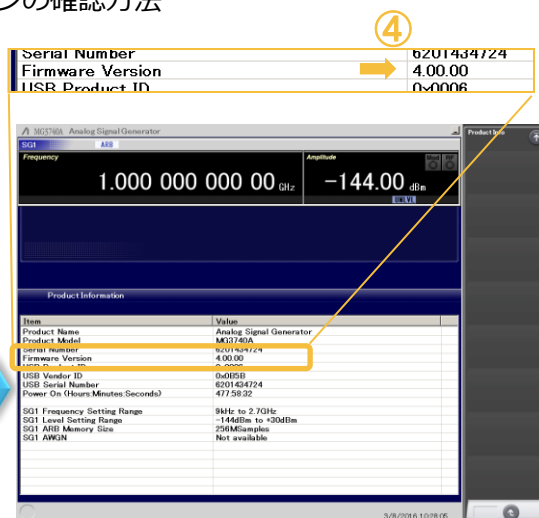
ンの確認方法

④

| Serial Number | 6201434724 |
|---|---|
| Firmware Version | 4.00.00 |
| USB Product ID | 0x0006 |

MG3740A Analog Signal Generator

SG1 ARB

Frequency

1.000 000 000 00 GHz

Amplitude

−144.00 dBm

UNLVL

Product Information

| Item | Value |
|---|---|
| Product Name | Analog Signal Generator |
| Product Model | MG3740A |
| Serial Number | 6201434724 |
| Firmware Version | 4.00.00 |
| USB Product ID | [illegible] |
| USB Vendor ID | 0x0B5B |
| USB Serial Number | 6201434724 |
| Power On (Hours:Minutes:Seconds) | 477:58:32 |
| SG1 Frequency Setting Range | 9kHz to 2.7GHz |
| SG1 Level Setting Range | -144dBm to +30dBm |
| SG1 ARB Memory Size | 256MSamples |
| SG1 AWGN | Not available |

3/8/2016 10:28:05

Product Info